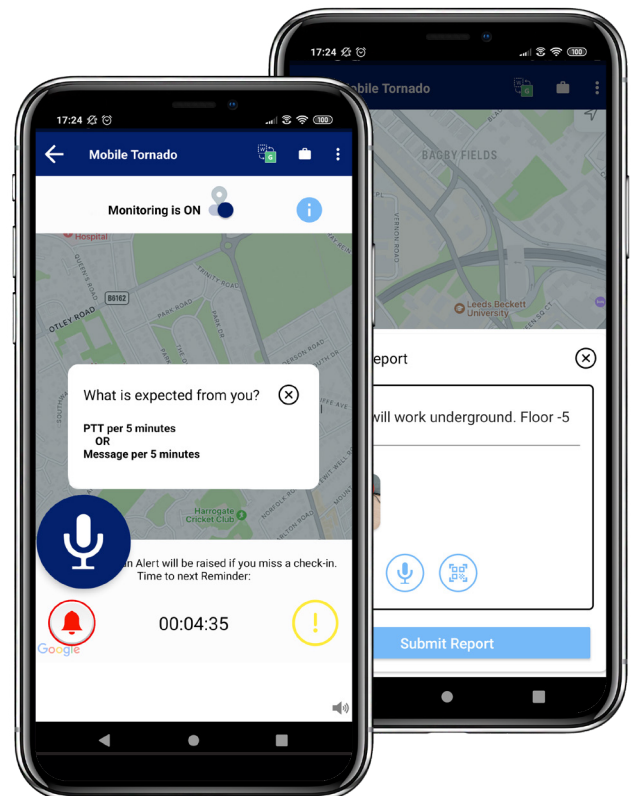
17:24

Mobile Tornado

BAGBY FIELDS

VERNON ROAD

Leeds Beckett University

eport

will work underground. Floor -5

Submit Report

17:24

Mobile Tornado

Monitoring is ON

Hospital

QUEEN'S ROAD

B6162

OTLEY ROAD

TRINITY ROAD

What is expected from you?

PTT per 5 minutes
OR
Message per 5 minutes

Harrogate Cricket Club

n Alert will be raised if you miss a check-in.
Time to next Reminder:

00:04:35

Google